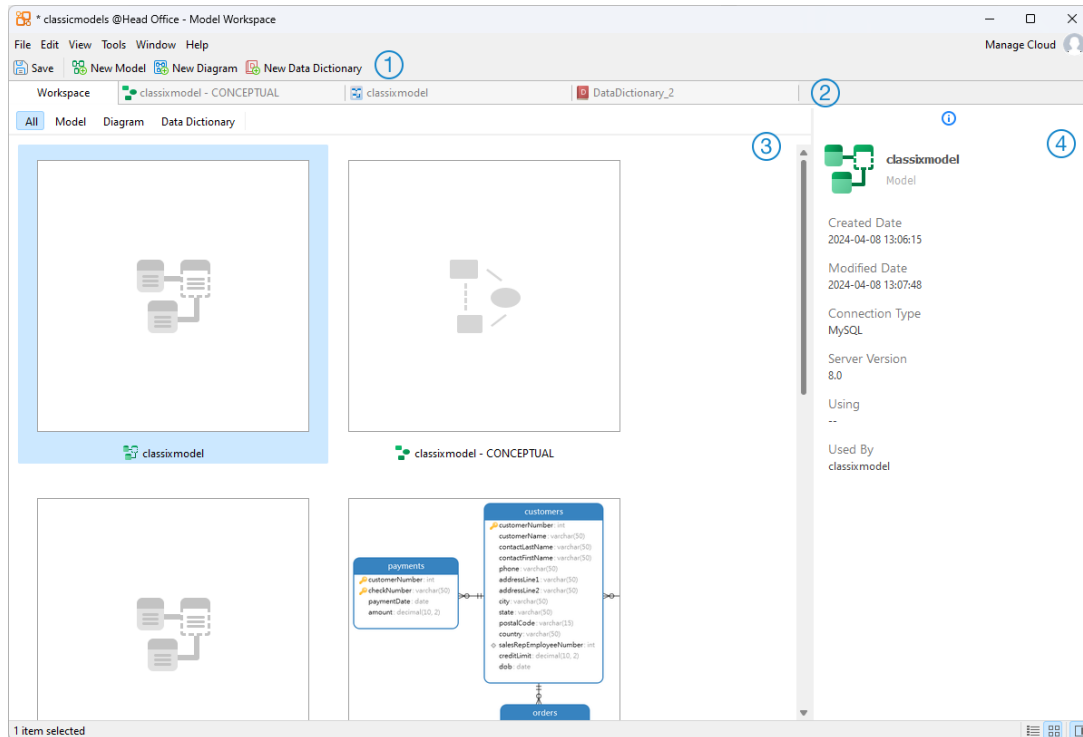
* classicmodels @Head Office - Model Workspace

File Edit View Tools Window Help

Manage Cloud

Save New Model New Diagram New Data Dictionary ①

Workspace classixmodel - CONCEPTUAL classixmodel DataDictionary_2 ②

All Model Diagram Data Dictionary

③

④

classixmodel
Model

Created Date
2024-04-08 13:06:15

Modified Date
2024-04-08 13:07:48

Connection Type
MySQL

Server Version
8.0

Using
--

Used By
classixmodel

classixmodel

classixmodel - CONCEPTUAL

customers
customerNumber : int
customerName : varchar(50)
contactLastName : varchar(50)
contactFirstName : varchar(50)
phone : varchar(50)
addressLine1 : varchar(50)
addressLine2 : varchar(50)
city : varchar(50)
state : varchar(50)
postalCode : varchar(15)
country : varchar(50)
salesRepEmployeeNumber : int
creditLimit : decimal(10, 2)
dob : date

payments
customerNumber : int
checkNumber : varchar(50)
paymentDate : date
amount : decimal(10, 2)

orders

1 item selected